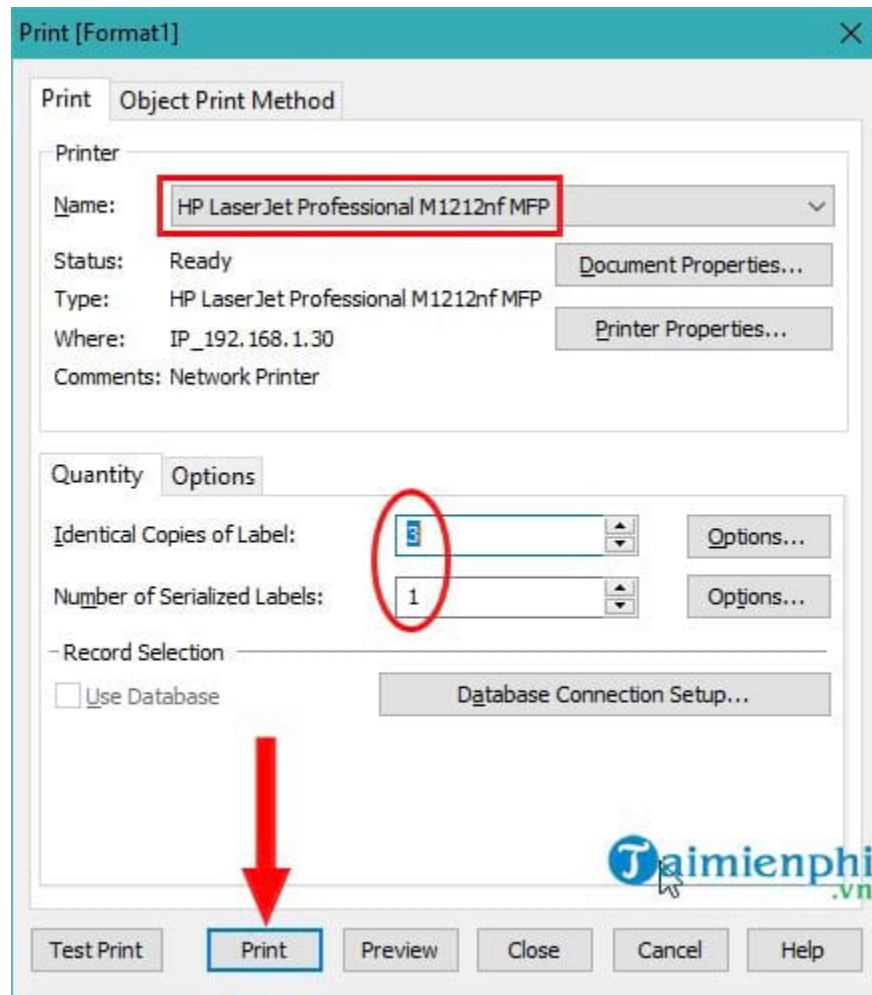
Print [Format1]

Print | Object Print Method

Printer

Name: HP LaserJet Professional M1212nf MFP

Status: Ready
Type: HP LaserJet Professional M1212nf MFP
Where: IP_192.168.1.30
Comments: Network Printer

Document Properties...
Printer Properties...

Quantity | Options

Identical Copies of Label: 3
Options...

Number of Serialized Labels: 1
Options...

Record Selection

Use Database
Database Connection Setup...

Taimienphi.vn

Test Print | Print | Preview | Close | Cancel | Help